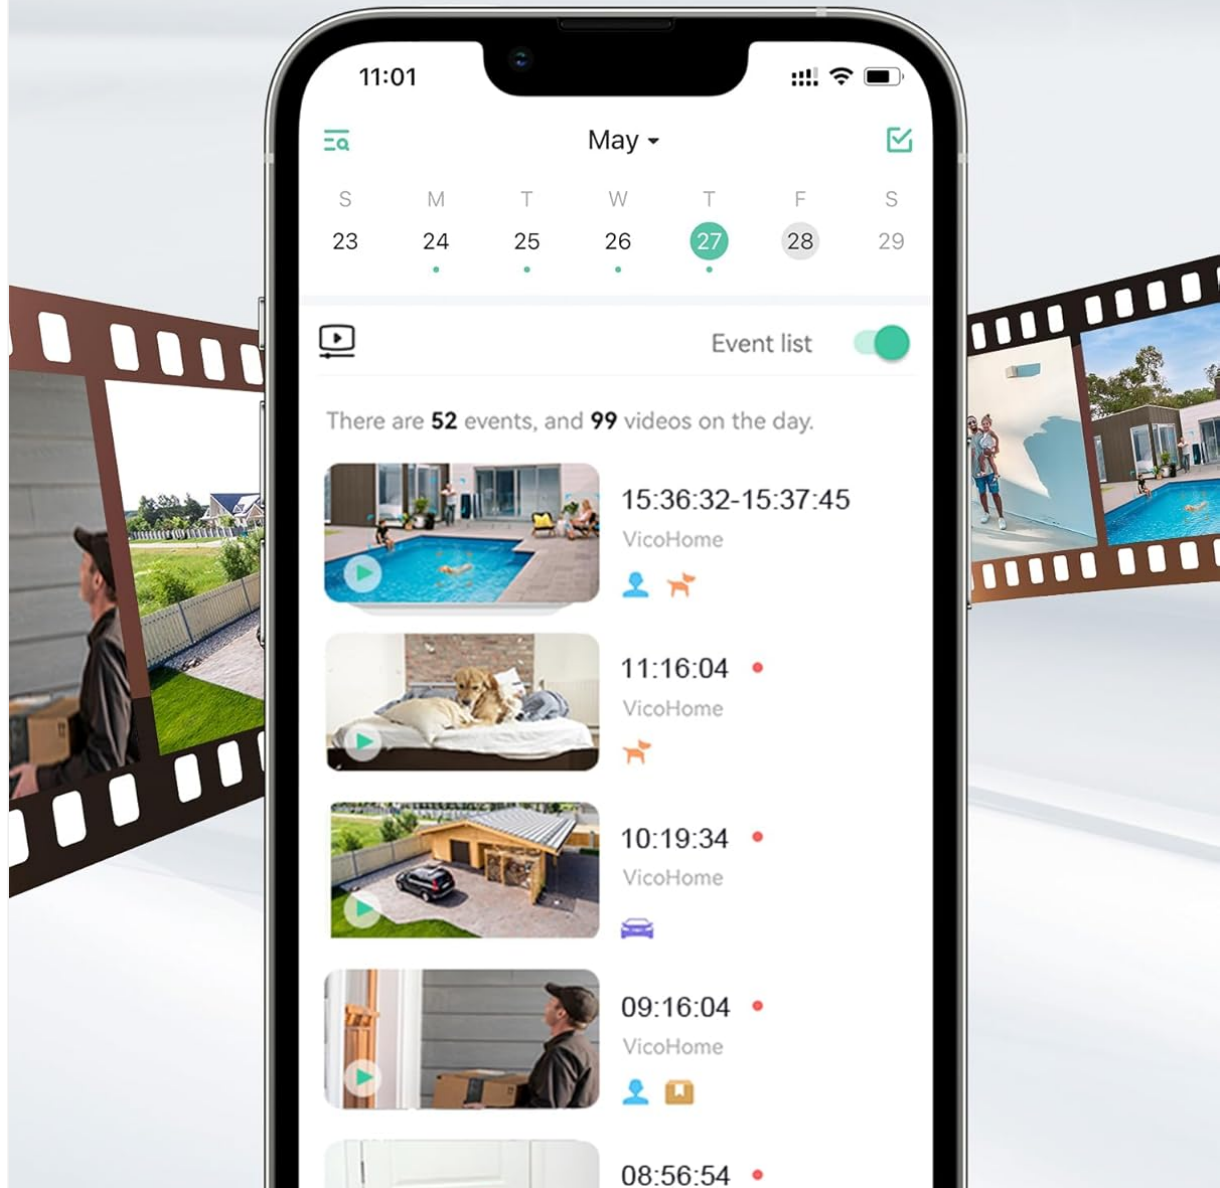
11:01

May

| S | M | T | W | T | F | S |
|---|---|---|---|---|---|---|
| 23 | 24 | 25 | 26 | 27 | 28 | 29 |

Event list

There are **52** events, and **99** videos on the day.

15:36:32-15:37:45
VicoHome

11:16:04
VicoHome

10:19:34
VicoHome

09:16:04
VicoHome

08:56:54